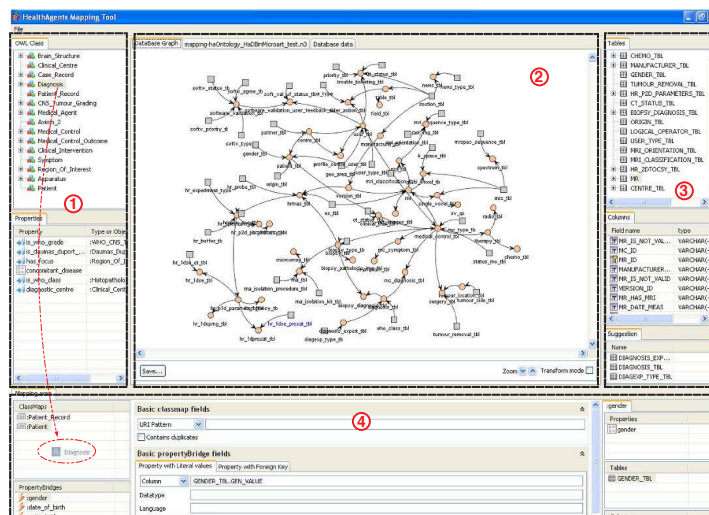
HealthAgents Mapping Tool

File

OWL Class

Brain_Structure
Clinical_Centre
Case_Record
Diagnosis
Patient_Record
CNS_Tumour_Grading
Medical_Agent
Actors_2
Medical_Control
Medical_Control_Outcome
Clinical_Intervention
Symptom
Region_Of_Interest
Apparatus
Patient

①

Properties

| Property | Type or Obje |
|---|---|
| is_who_grade | :WHO_CNS_T |
| is_diagnos_duport_... | :Diagnos_Rep |
| has_focus | :Region_Of_I |
| concomitant_disease | |
| is_who_class | :Histopatholo |
| diagnostic_centre | :Clinical_Cent |

DataBase Graph | mapping-haOntology_HaDBinMicroart_test.n3 | Database data

②

priority_tbl
sortiv_status_tbl
software_validation_tbl
gender_tbl
partner_tbl
origin_tbl
hrmas_tbl
medical_control_tbl
biopsy_diagnosis_tbl
diagnosis_type_tbl
who_class_tbl
tumour_removal_tbl
centre_tbl
user_type_tbl
mri_tbl
chemo_tbl
status_mri_tbl
surgery_tbl
tumour_side_tbl
spectrum_tbl
mri_sequence_type_tbl

Save...

Zoom | Transform mode

Tables

CHEMO_TBL
MANUFACTURER_TBL
GENDER_TBL
TUMOUR_REMOVAL_TBL
HR_P2D_PARAMETERS_TBL
CT_STATUS_TBL
BIOPSY_DIAGNOSIS_TBL
ORIGIN_TBL
LOGICAL_OPERATOR_TBL
USER_TYPE_TBL
MRI_ORIENTATION_TBL
MRI_CLASSIFICATION_TBL
HR_2DTOCSY_TBL
MR
CENTRE_TBL

③

Columns

| Field name | type |
|---|---|
| MR_IS_NOT_VAL... | VARCHAR( |
| PAC_ID | VARCHAR( |
| MR_ID | VARCHAR( |
| MANUFACTURER... | VARCHAR( |
| MR_IS_NOT_VALID | VARCHAR( |
| VERSION_ID | VARCHAR( |
| MR_HAS_MRI | VARCHAR( |
| MR_DATE_MEAS | VARCHAR( |

Suggestion

Name

DIAGNOSIS_EXP...
DIAGNOSIS_TBL
DIAGEXP_TYPE_TBL

Mapping area

ClassMaps

:Patient_Record
:Patient

Diagnosis

PropertyBridges

:gender
:date_of_birth

Basic classmap fields

④

URI Pattern

Contains duplicates

Basic propertyBridge fields

Property with Literal values | Property with Foreign Key

Column | GENDER_TBL.GEN_VALUE

Datatype

Language

gender

Properties

gender

Tables

GENDER_TBL